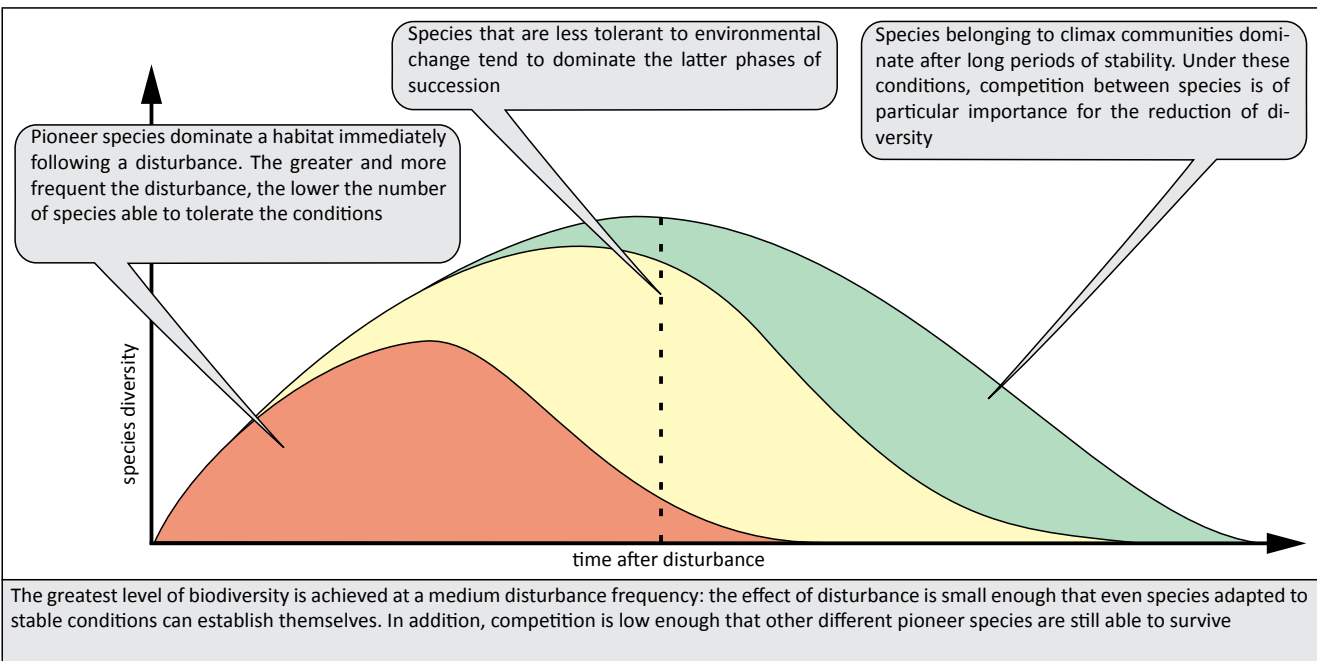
Species that are less tolerant to environmental change tend to dominate the latter phases of succession

Species belonging to climax communities dominate after long periods of stability. Under these conditions, competition between species is of particular importance for the reduction of diversity

Pioneer species dominate a habitat immediately following a disturbance. The greater and more frequent the disturbance, the lower the number of species able to tolerate the conditions

species diversity

time after disturbance

The greatest level of biodiversity is achieved at a medium disturbance frequency: the effect of disturbance is small enough that even species adapted to stable conditions can establish themselves. In addition, competition is low enough that other different pioneer species are still able to survive